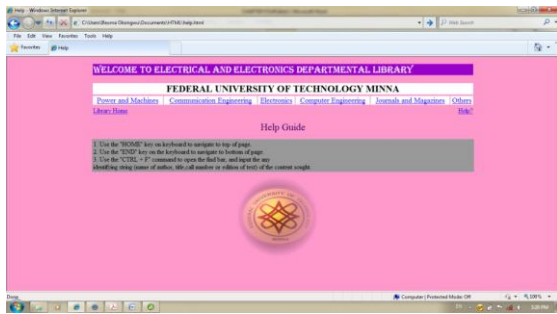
Help - Windows Internet Explorer

C:\Users\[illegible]\Documents\HTML\help.html

Web Search

File Edit View Favorites Tools Help

Favorites Help

WELCOME TO ELECTRICAL AND ELECTRONICS DEPARTMENTAL LIBRARY

FEDERAL UNIVERSITY OF TECHNOLOGY MINNA

Power and Machines | Communication Engineering | Electronics | Computer Engineering | Journals and Magazines | Others

Library Home

Help?

Help Guide

1. Use the "HOME" key on keyboard to navigate to top of page.
2. Use the "END" key on the keyboard to navigate to bottom of page.
3. Use the "CTRL + F" command to open the find bar, and input the any identifying string (name of author, title,call number or edition of text) of the content sought.

Done

Computer | Protected Mode: Off

100%